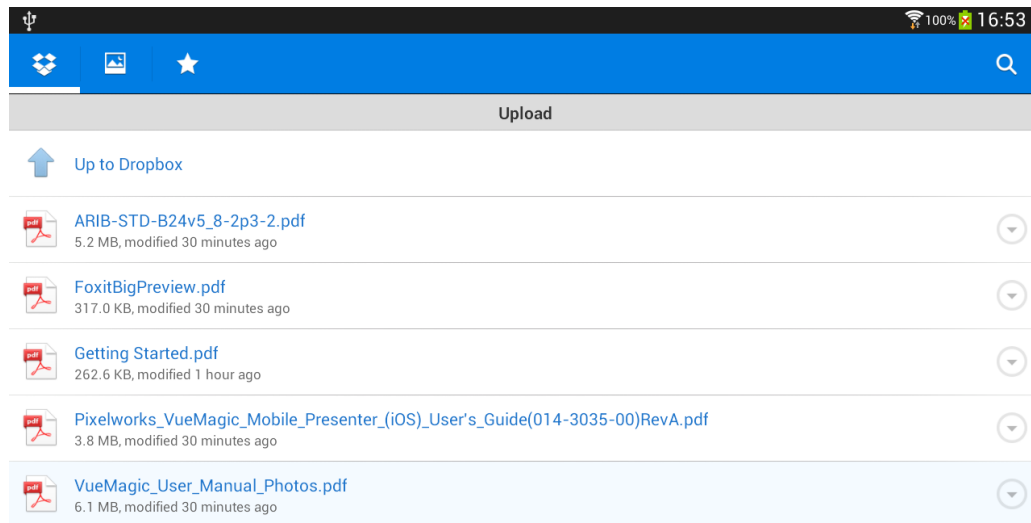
100% 16:53

Upload

Up to Dropbox

pdf
ARIB-STD-B24v5_8-2p3-2.pdf
5.2 MB, modified 30 minutes ago

pdf
FoxitBigPreview.pdf
317.0 KB, modified 30 minutes ago

pdf
Getting Started.pdf
262.6 KB, modified 1 hour ago

pdf
Pixelworks_VueMagic_Mobile_Presenter_(iOS)_User's_Guide(014-3035-00)RevA.pdf
3.8 MB, modified 30 minutes ago

pdf
VueMagic_User_Manual_Photos.pdf
6.1 MB, modified 30 minutes ago